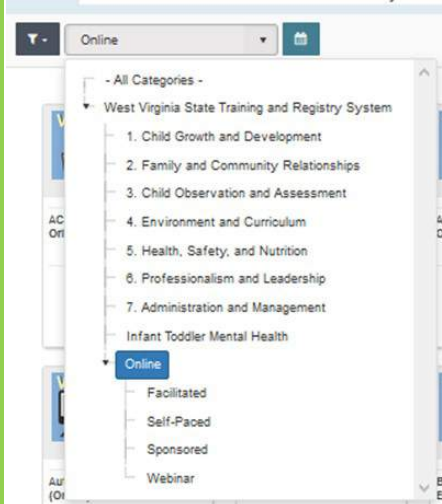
Online

- All Categories -
West Virginia State Training and Registry System
1. Child Growth and Development
2. Family and Community Relationships
3. Child Observation and Assessment
4. Environment and Curriculum
5. Health, Safety, and Nutrition
6. Professionalism and Leadership
7. Administration and Management
Infant Toddler Mental Health
Online
Facilitated
Self-Paced
Sponsored
Webinar